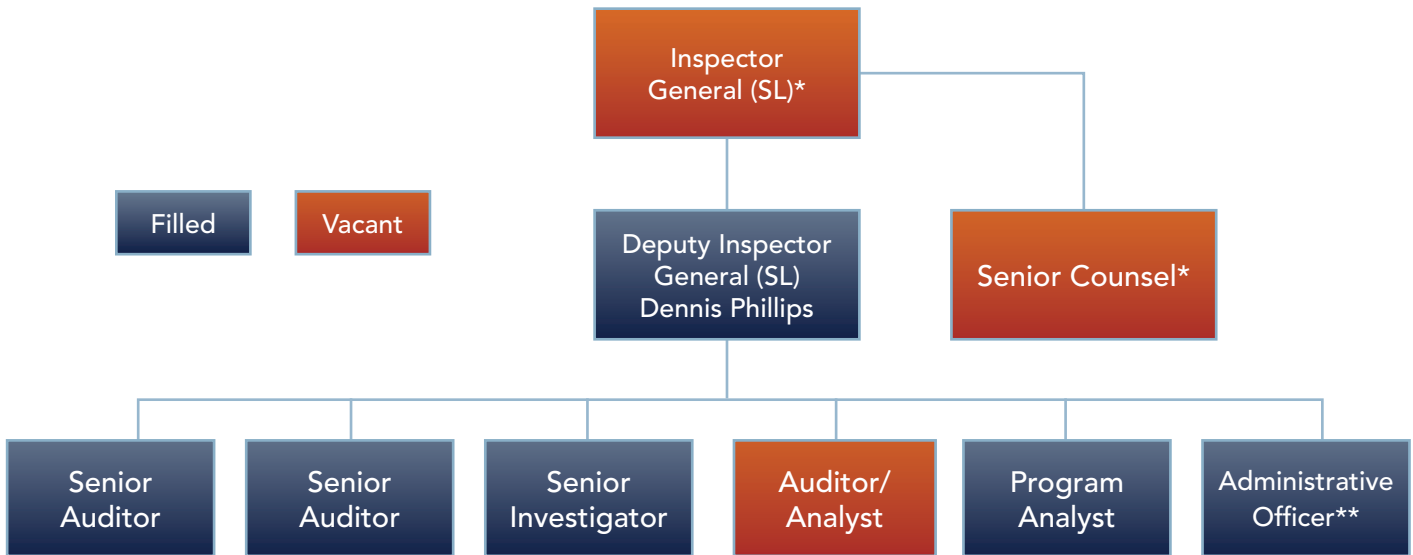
Inspector General (SL)*

Filled

Vacant

Deputy Inspector General (SL) Dennis Phillips

Senior Counsel*

Senior Auditor

Senior Auditor

Senior Investigator

Auditor/ Analyst

Program Analyst

Administrative Officer**